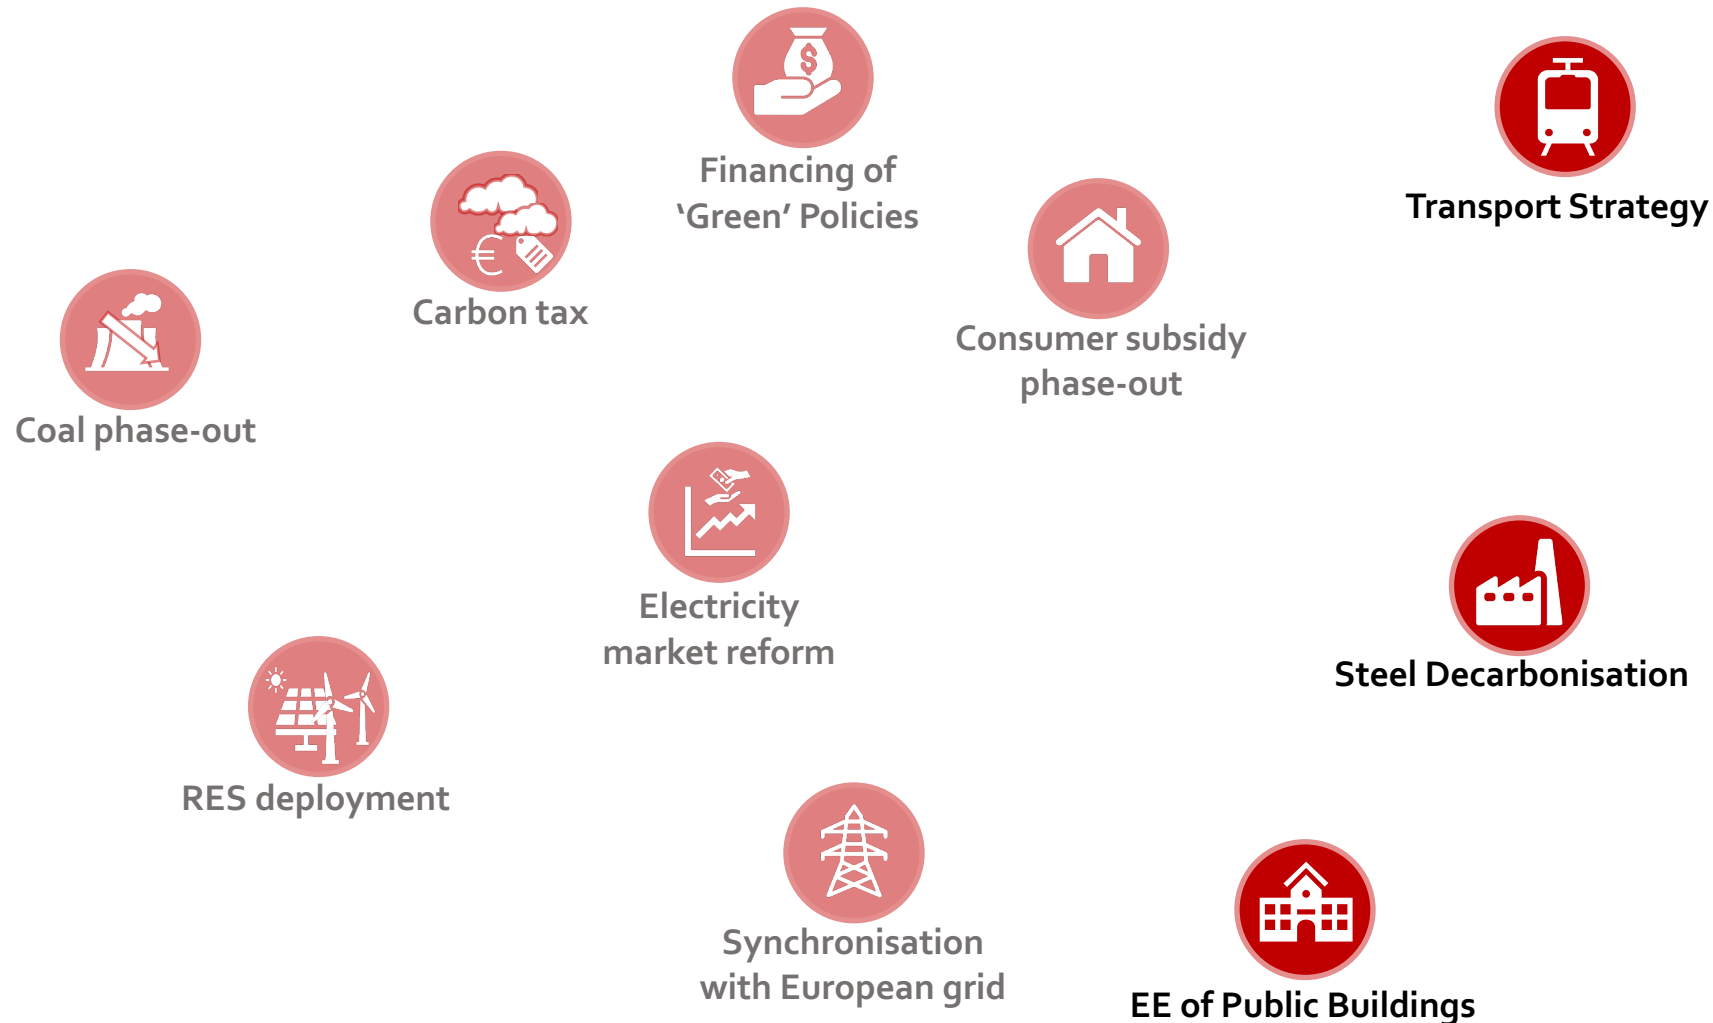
Financing of 'Green' Policies

Transport Strategy

Carbon tax

Consumer subsidy phase-out

Coal phase-out

Electricity market reform

Steel Decarbonisation

RES deployment

Synchronisation with European grid

EE of Public Buildings